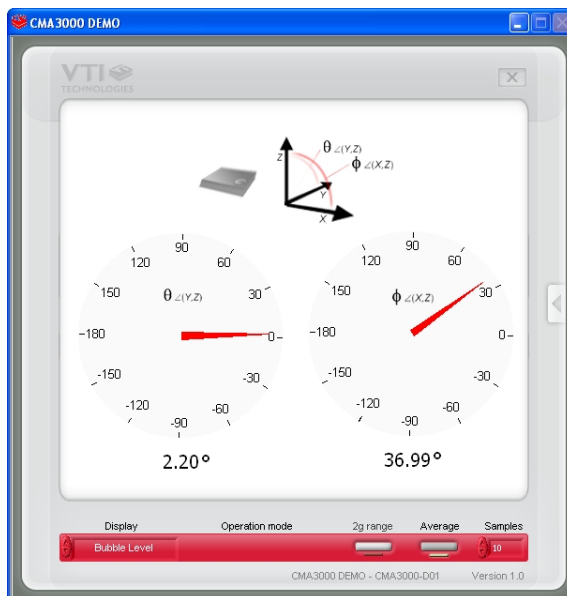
CMA3000 DEMO

VTI TECHNOLOGIES

$\theta_{\angle(Y,Z)}$
$\phi_{\angle(X,Z)}$
Z
Y
X

90
120
60
150
30
$\theta_{\angle(Y,Z)}$
-180
0
-150
-30
-120
-60
-90
2.20°

90
120
60
150
30
$\phi_{\angle(X,Z)}$
-180
0
-150
-30
-120
-60
-90
36.99°

Display
Bubble Level
Operation mode
2g range
Average
Samples
10

CMA3000 DEMO - CMA3000-D01
Version 1.0